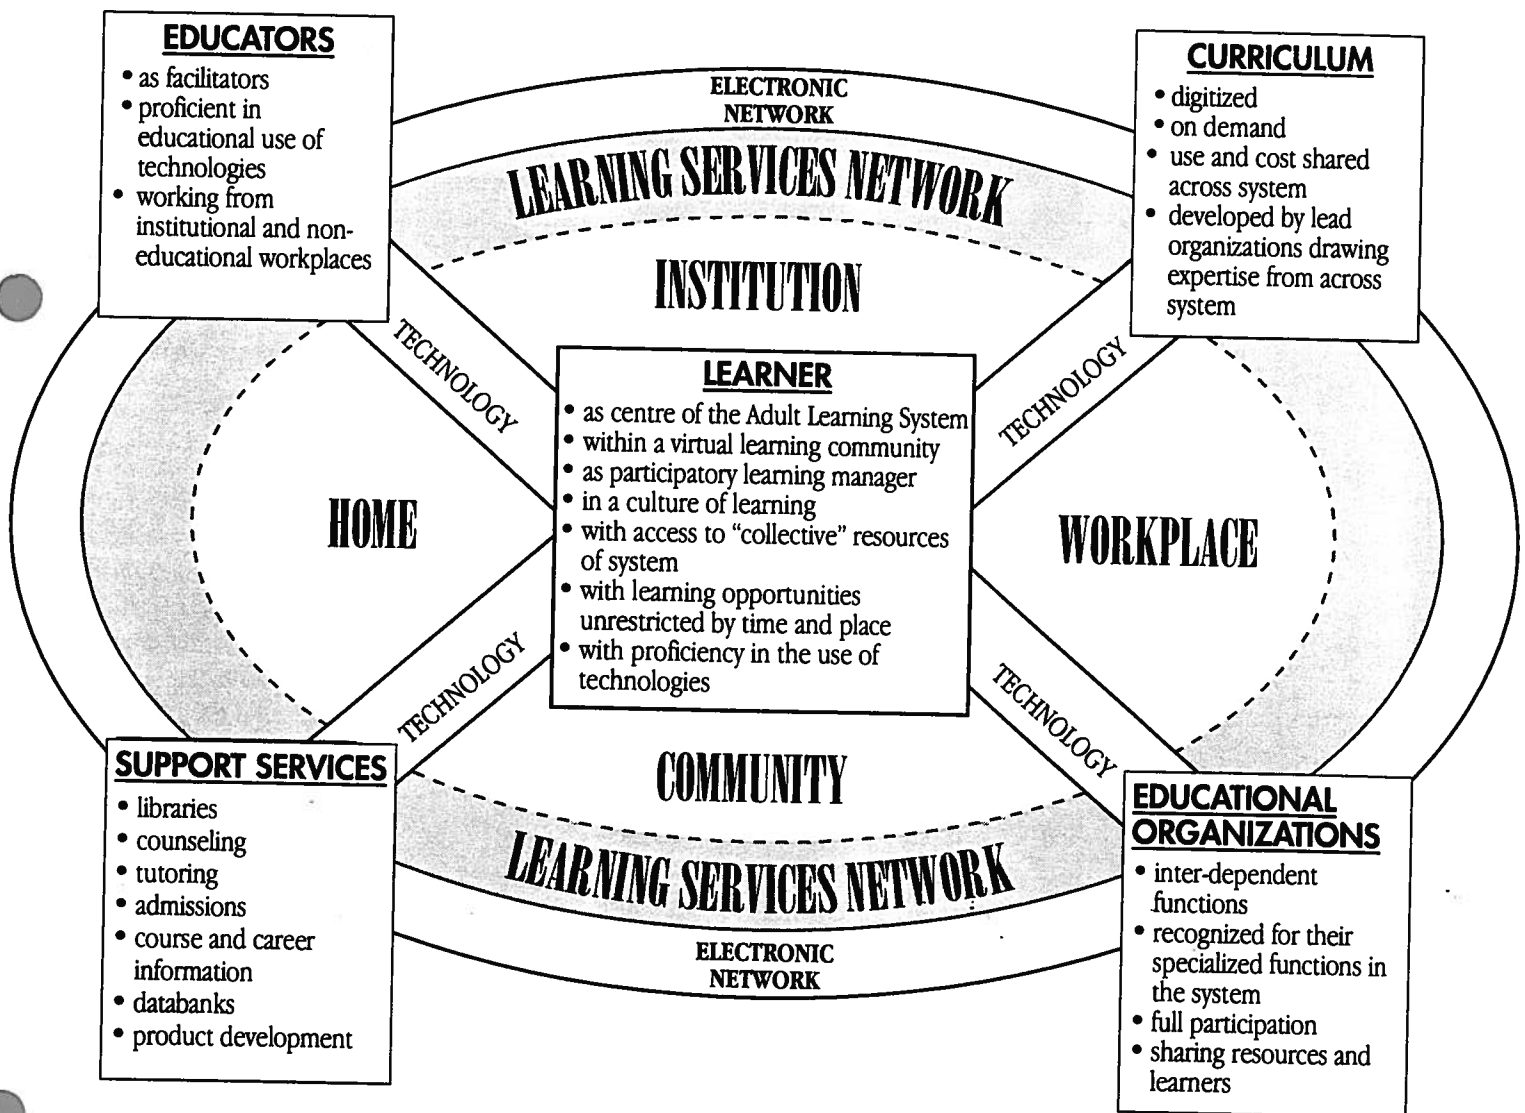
EDUCATORS

- as facilitators
- proficient in educational use of technologies
- working from institutional and non-educational workplaces

ELECTRONIC NETWORK

CURRICULUM

- digitized
- on demand
- use and cost shared across system
- developed by lead organizations drawing expertise from across system

LEARNING SERVICES NETWORK

INSTITUTION

TECHNOLOGY

TECHNOLOGY

LEARNER

- as centre of the Adult Learning System
- within a virtual learning community
- as participatory learning manager
- in a culture of learning
- with access to "collective" resources of system
- with learning opportunities unrestricted by time and place
- with proficiency in the use of technologies

HOME

WORKPLACE

TECHNOLOGY

TECHNOLOGY

SUPPORT SERVICES

- libraries
- counseling
- tutoring
- admissions
- course and career information
- databanks
- product development

COMMUNITY

LEARNING SERVICES NETWORK

ELECTRONIC NETWORK

EDUCATIONAL ORGANIZATIONS

- inter-dependent functions
- recognized for their specialized functions in the system
- full participation
- sharing resources and learners